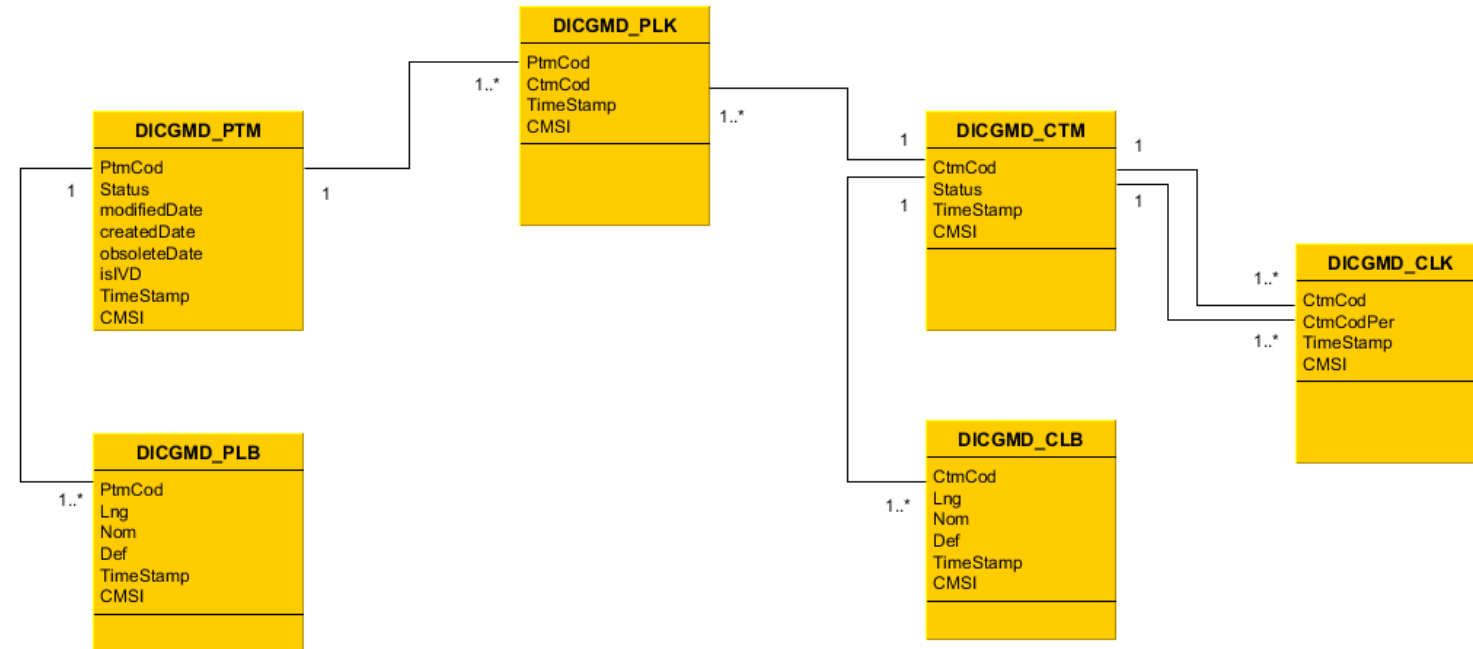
DICGMD_PLK
PtmCod
CtmCod
TimeStamp
CMSI

1..*

DICGMD_PTM
PtmCod
Status
modifiedDate
createdDate
obsoleteDate
isIVD
TimeStamp
CMSI

1

1

1..*

1

DICGMD_CTM
CtmCod
Status
TimeStamp
CMSI

1

1

1

DICGMD_CLK
CtmCod
CtmCodPer
TimeStamp
CMSI

1..*

1..*

DICGMD_PLB
PtmCod
Lng
Nom
Def
TimeStamp
CMSI

1..*

DICGMD_CLB
CtmCod
Lng
Nom
Def
TimeStamp
CMSI

1..*